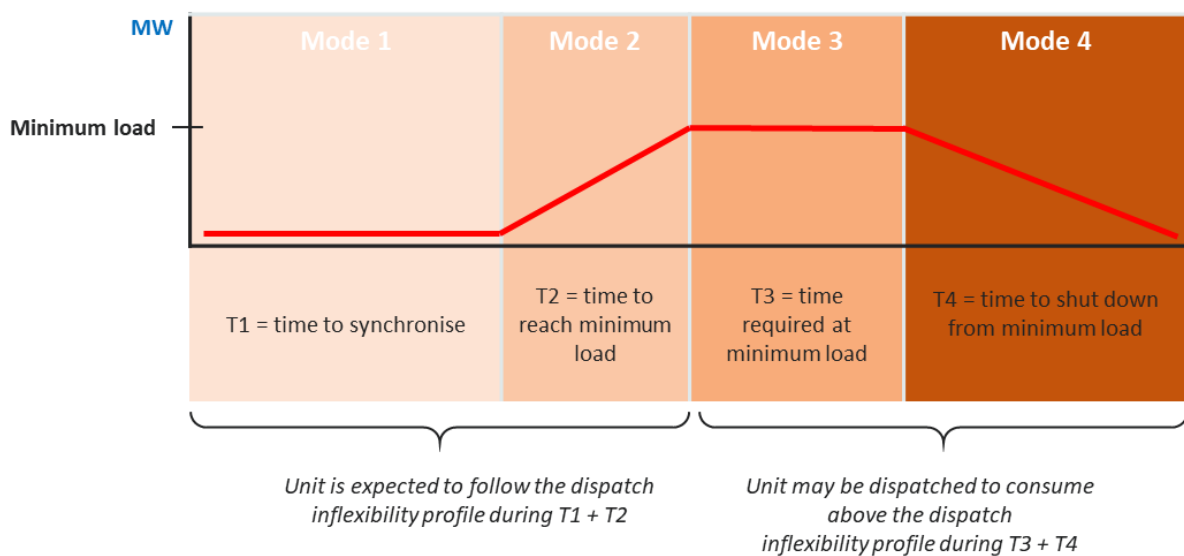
MW

Mode 1

Mode 2

Mode 3

Mode 4

Minimum load

T1 = time to synchronise

T2 = time to reach minimum load

T3 = time required at minimum load

T4 = time to shut down from minimum load

Unit is expected to follow the dispatch inflexibility profile during T1 + T2

Unit may be dispatched to consume above the dispatch inflexibility profile during T3 + T4